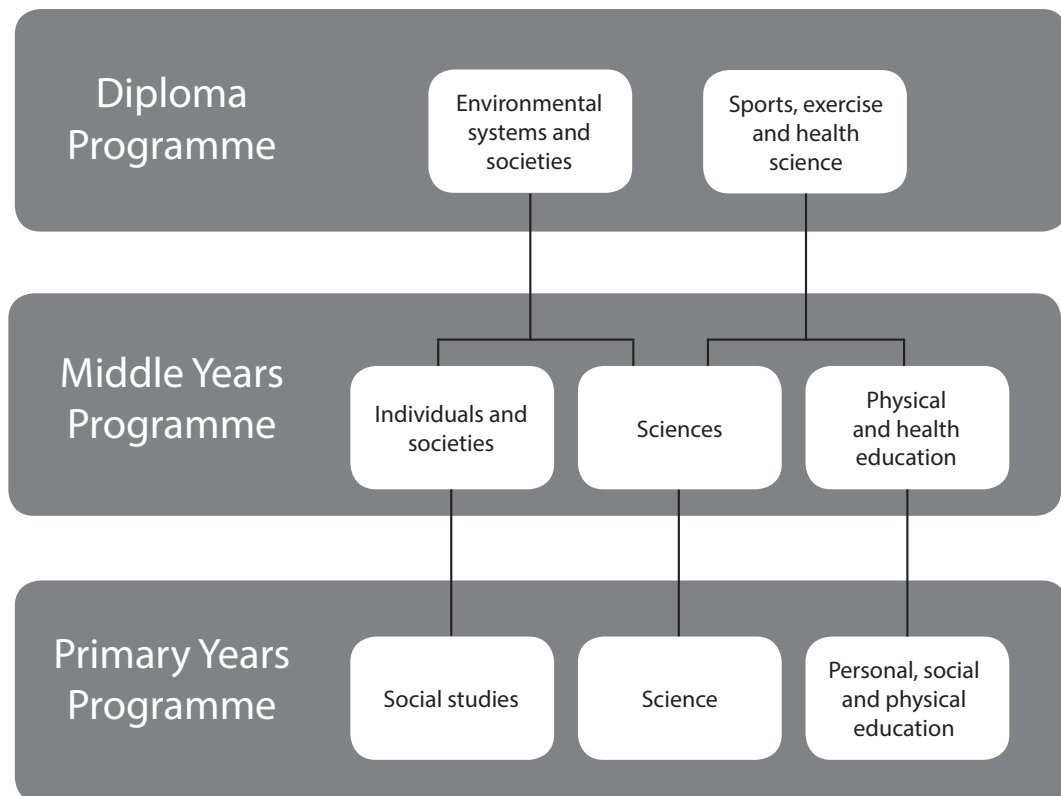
Diploma Programme

Environmental systems and societies

Sports, exercise and health science

Middle Years Programme

Individuals and societies

Sciences

Physical and health education

Primary Years Programme

Social studies

Science

Personal, social and physical education